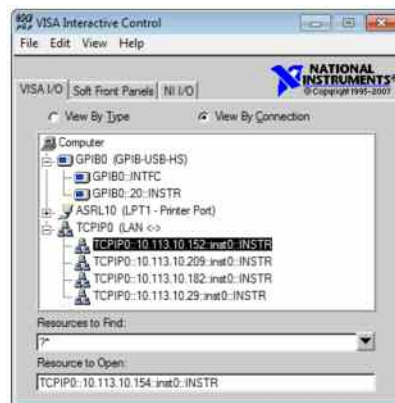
VISA Interactive Control

File Edit View Help

VISA I/O | Soft Front Panels | NI I/O

NATIONAL INSTRUMENTS
© Copyright 1995-2007

View By Type
View By Connection

Computer
GPIB0 (GPIB-USB-HS)
GPIB0::INTFC
GPIB0::20::INSTR
ASRL10 (LPT1 - Printer Port)
TCPIP0 (LAN <>)
TCPIP0::10.113.10.152::inst0::INSTR
TCPIP0::10.113.10.209::inst0::INSTR
TCPIP0::10.113.10.182::inst0::INSTR
TCPIP0::10.113.10.29::inst0::INSTR

Resources to Find:
?*

Resource to Open:
TCPIP0::10.113.10.154::inst0::INSTR